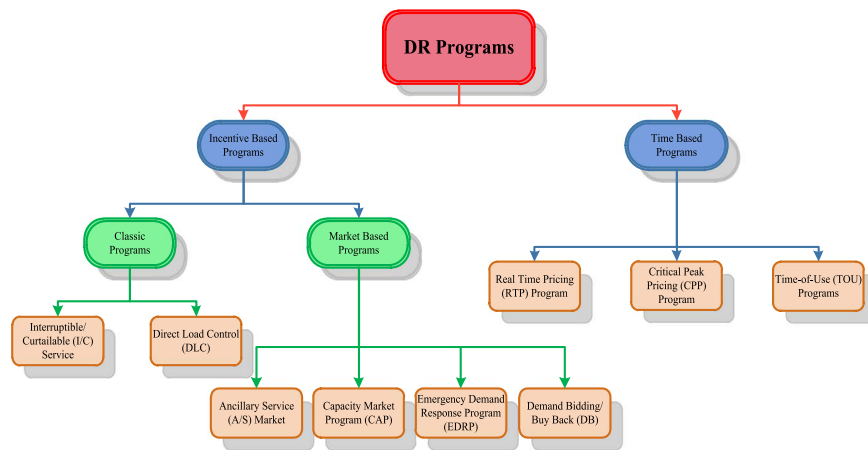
DR Programs

Incentive Based Programs

Time Based Programs

Classic Programs

Market Based Programs

Real Time Pricing (RTP) Program

Critical Peak Pricing (CPP) Program

Time-of-Use (TOU) Programs

Interruptible/ Curtailable (I/C) Service

Direct Load Control (DLC)

Ancillary Service (A/S) Market

Capacity Market Program (CAP)

Emergency Demand Response Program (EDRP)

Demand Bidding/ Buy Back (DB)